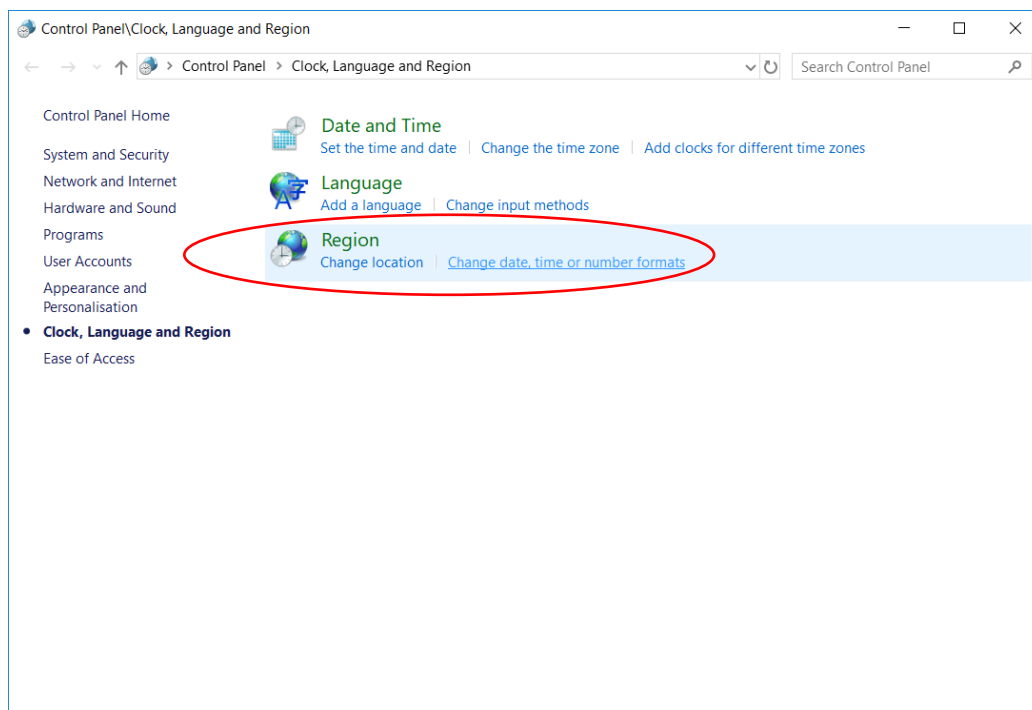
Control Panel\Clock, Language and Region

Control Panel > Clock, Language and Region

Search Control Panel

Control Panel Home

System and Security
Network and Internet
Hardware and Sound
Programs
User Accounts
Appearance and Personalisation
Clock, Language and Region
Ease of Access

Date and Time
Set the time and date | Change the time zone | Add clocks for different time zones

Language
Add a language | Change input methods

Region
Change location | Change date, time or number formats